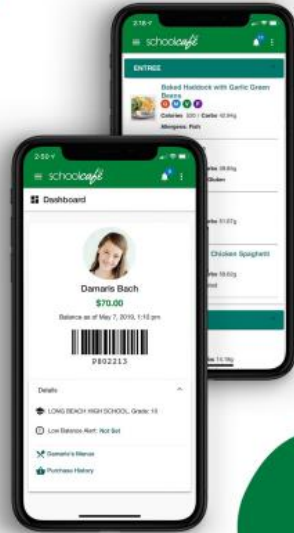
2:18
schoolcafé
ENTREE
Baked Haddock with Garlic Green Beans
Calories 320 | Carbs 42.84g
Allergens: Fish
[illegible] 38.65g
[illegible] Gluten
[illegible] 51.07g
Chicken Spaghetti
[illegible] 58.02g
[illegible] 14.16g

2:50
schoolcafé
Dashboard
Damaris Bach
$70.00
Balance as of May 7, 2019, 1:10 pm
P802213
Details
LONG BEACH HIGH SCHOOL, Grade: 10
Low Balance Alert: Not Set
Damaris's Menus
Purchase History